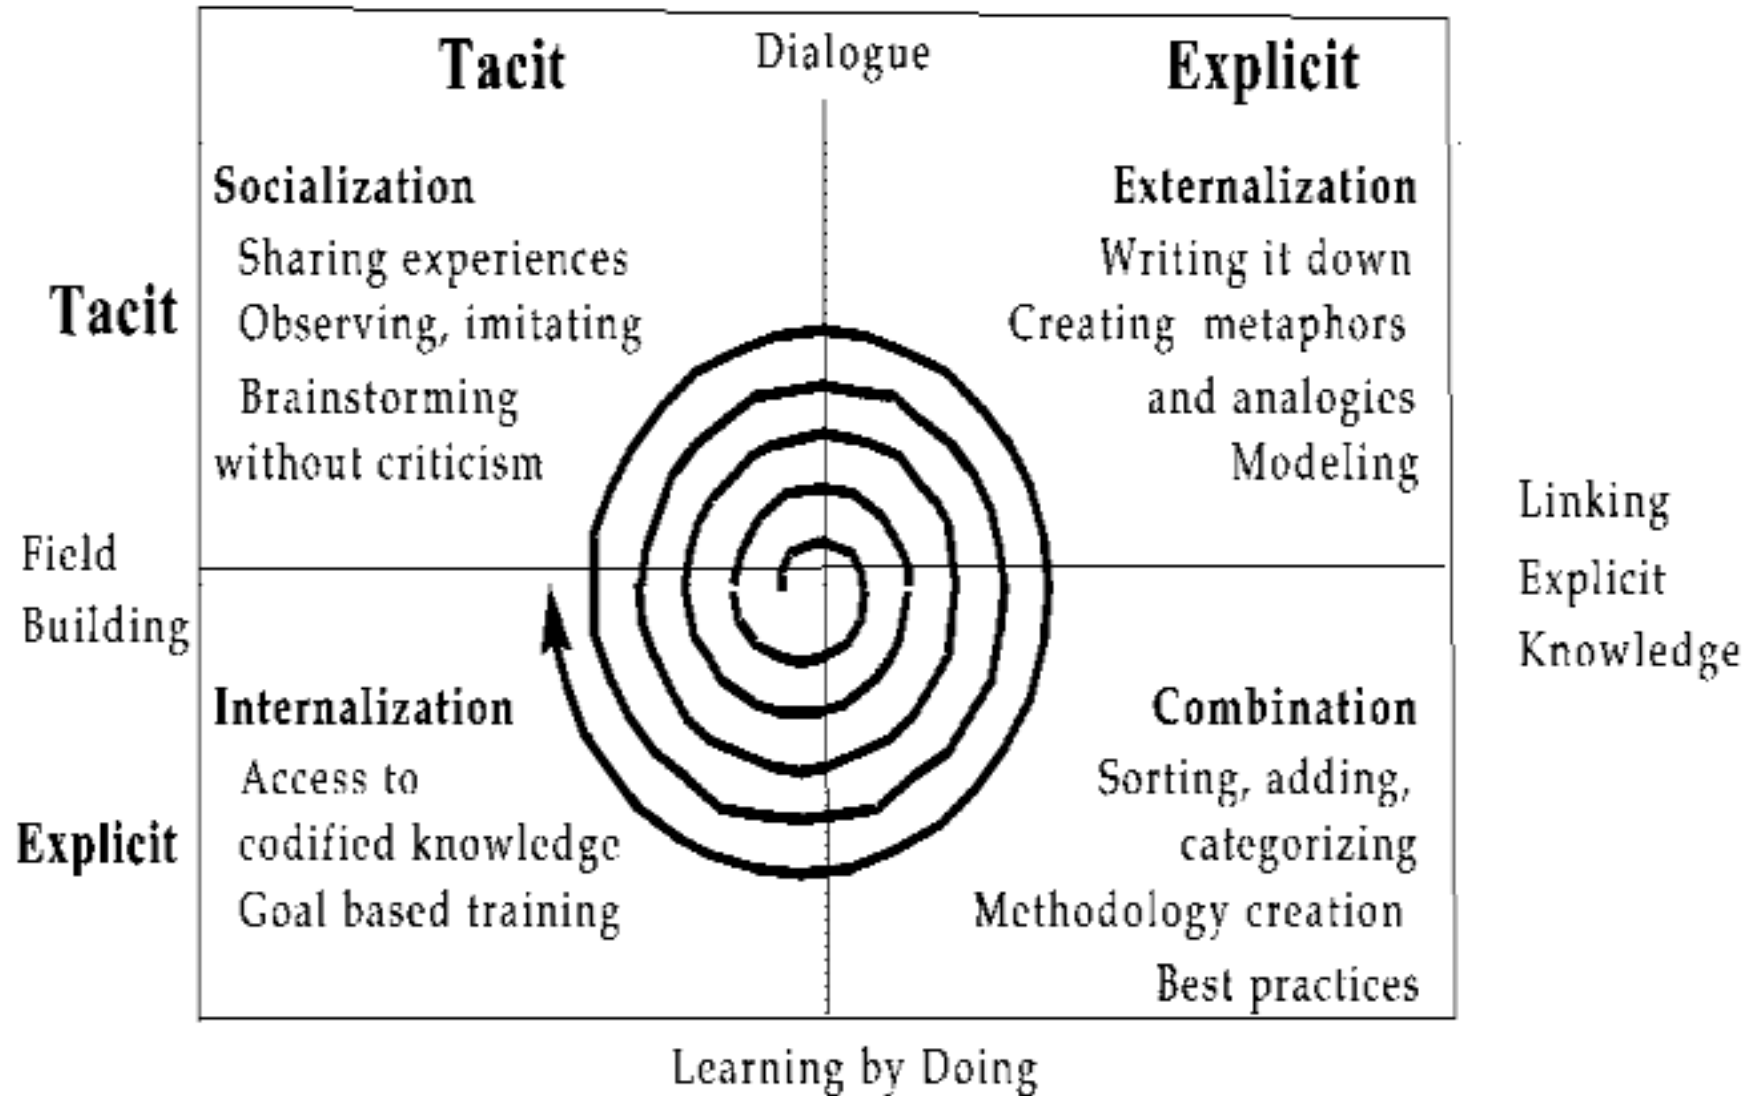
Tacit

Dialogue

Explicit

Tacit

Socialization
Sharing experiences
Observing, imitating
Brainstorming without criticism

Externalization
Writing it down
Creating metaphors and analogies
Modeling

Linking Explicit Knowledge

Field Building

Explicit

Internalization
Access to codified knowledge
Goal based training

Combination
Sorting, adding, categorizing
Methodology creation
Best practices

Learning by Doing